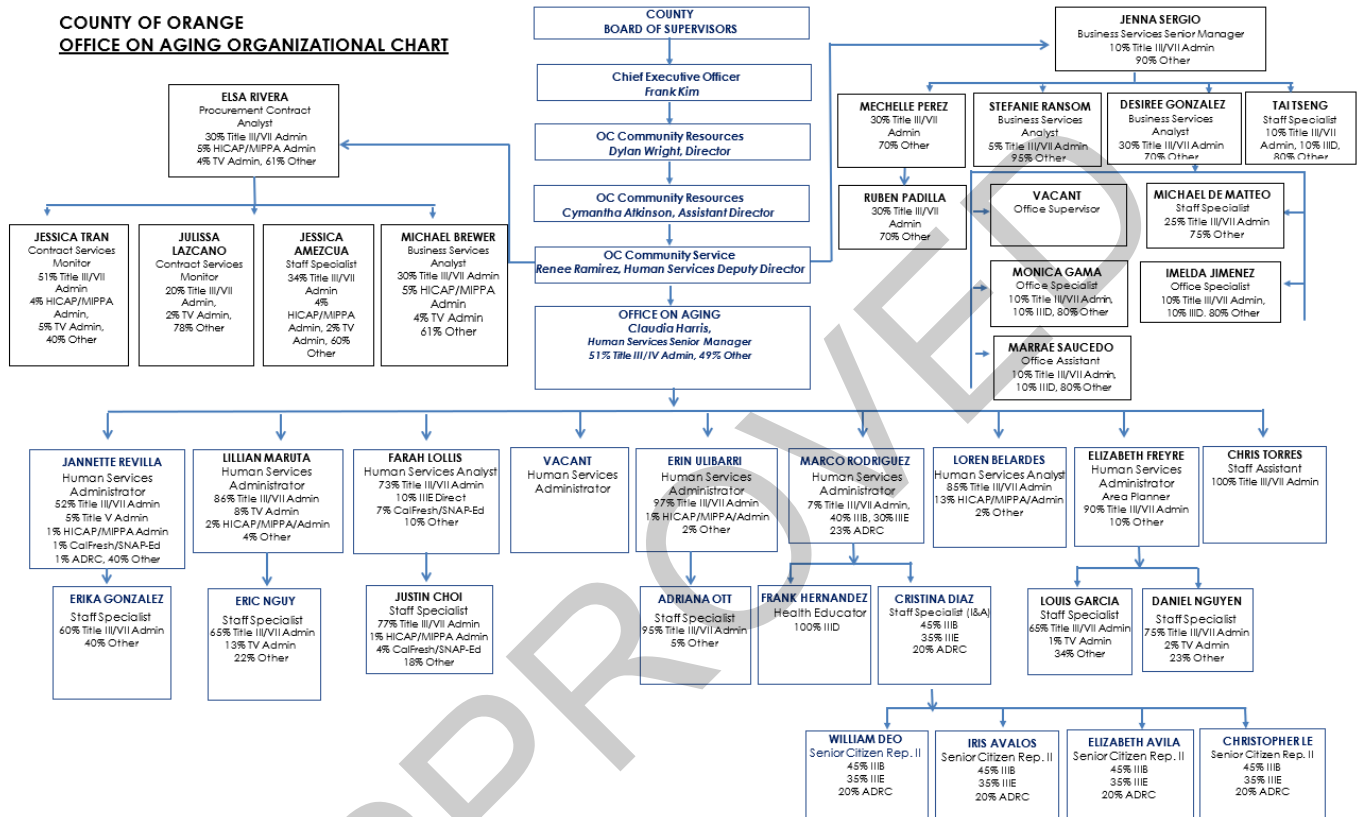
COUNTY OF ORANGE
OFFICE ON AGING ORGANIZATIONAL CHART

COUNTY
BOARD OF SUPERVISORS

Chief Executive Officer
Frank Kim

OC Community Resources
Dylan Wright, Director

OC Community Resources
Cymantha Atkinson, Assistant Director

OC Community Service
Renee Ramirez, Human Services Deputy Director

OFFICE ON AGING
Claudia Harris,
Human Services Senior Manager
51% Title III/IV Admin, 49% Other

ELSA RIVERA
Procurement Contract Analyst
30% Title III/VII Admin
5% HICAP/MIPPA Admin
4% TV Admin, 61% Other

JESSICA TRAN
Contract Services Monitor
51% Title III/VII Admin
4% HICAP/MIPPA Admin,
5% TV Admin,
40% Other

JULISSA LAZCANO
Contract Services Monitor
20% Title III/VII Admin,
2% TV Admin,
78% Other

JESSICA AMEZCUA
Staff Specialist
34% Title III/VII Admin
4% HICAP/MIPPA Admin, 2% TV Admin, 60% Other

MICHAEL BREWER
Business Services Analyst
30% Title III/VII Admin
5% HICAP/MIPPA Admin
4% TV Admin
61% Other

JENNA SERGIO
Business Services Senior Manager
10% Title III/VII Admin
90% Other

MECHELLE PEREZ
30% Title III/VII Admin
70% Other

STEFANIE RANSOM
Business Services Analyst
5% Title III/VII Admin
95% Other

DESIREE GONZALEZ
Business Services Analyst
30% Title III/VII Admin
70% Other

TAI TSENG
Staff Specialist
10% Title III/VII Admin, 10% IIID, 80% Other

RUBEN PADILLA
30% Title III/VII Admin
70% Other

VACANT
Office Supervisor

MICHAEL DE MATTEO
Staff Specialist
25% Title III/VII Admin
75% Other

MONICA GAMA
Office Specialist
10% Title III/VII Admin, 10% IIID, 80% Other

IMELDA JIMENEZ
Office Specialist
10% Title III/VII Admin, 10% IIID. 80% Other

MARRAE SAUCEDO
Office Assistant
10% Title III/VII Admin, 10% IIID, 80% Other

JANNETTE REVILLA
Human Services Administrator
52% Title III/VII Admin
5% Title V Admin
1% HICAP/MIPPA Admin
1% CalFresh/SNAP-Ed
1% ADRC, 40% Other

LILLIAN MARUTA
Human Services Administrator
86% Title III/VII Admin
8% TV Admin
2% HICAP/MIPPA/Admin
4% Other

FARAH LOLLIS
Human Services Analyst
73% Title III/VII Admin
10% IIIE Direct
7% CalFresh/SNAP-Ed
10% Other

VACANT
Human Services Administrator

ERIN ULIBARRI
Human Services Administrator
97% Title III/VII Admin
1% HICAP/MIPPA/Admin
2% Other

MARCO RODRIGUEZ
Human Services Administrator
7% Title III/VII Admin,
40% IIIB, 30% IIIE
23% ADRC

LOREN BELARDES
Human Services Analyst
85% Title III/VII Admin
13% HICAP/MIPPA/Admin
2% Other

ELIZABETH FREYRE
Human Services Administrator
Area Planner
90% Title III/VII Admin
10% Other

CHRIS TORRES
Staff Assistant
100% Title III/VII Admin

ERIKA GONZALEZ
Staff Specialist
60% Title III/VII Admin
40% Other

ERIC NGUY
Staff Specialist
65% Title III/VII Admin
13% TV Admin
22% Other

JUSTIN CHOI
Staff Specialist
77% Title III/VII Admin
1% HICAP/MIPPA Admin
4% CalFresh/SNAP-Ed
18% Other

ADRIANA OTT
Staff Specialist
95% Title III/VII Admin
5% Other

FRANK HERNANDEZ
Health Educator
100% IIID

CRISTINA DIAZ
Staff Specialist (I&A)
45% IIIB
35% IIIE
20% ADRC

LOUIS GARCIA
Staff Specialist
65% Title III/VII Admin
1% TV Admin
34% Other

DANIEL NGUYEN
Staff Specialist
75% Title III/VII Admin
2% TV Admin
23% Other

WILLIAM DEO
Senior Citizen Rep. II
45% IIIB
35% IIIE
20% ADRC

IRIS AVALOS
Senior Citizen Rep. II
45% IIIB
35% IIIE
20% ADRC

ELIZABETH AVILA
Senior Citizen Rep. II
45% IIIB
35% IIIE
20% ADRC

CHRISTOPHER LE
Senior Citizen Rep. II
45% IIIB
35% IIIE
20% ADRC

APPROVED